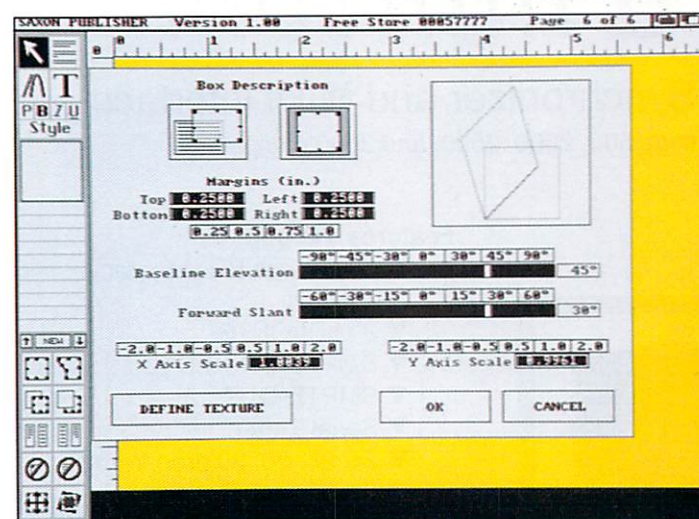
SAXON PUBLISHER Version 1.00 Free Store 00057777 Page 6 of 6

0 1 2 3 4 5 6

P B I U
Style

Box Description

Margins (in.)
Top 0.2500 Left 0.2500
Bottom 0.2500 Right 0.2500
0.25 0.5 0.75 1.0

-90° -45° -30° 0° 30° 45° 90°
Baseline Elevation 45°

-60° -30° -15° 0° 15° 30° 60°
Forward Slant 30°

-2.0 -1.0 -0.5 0.5 1.0 2.0
X Axis Scale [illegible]

-2.0 -1.0 -0.5 0.5 1.0 2.0
Y Axis Scale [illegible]

NEW

DEFINE TEXTURE OK CANCEL